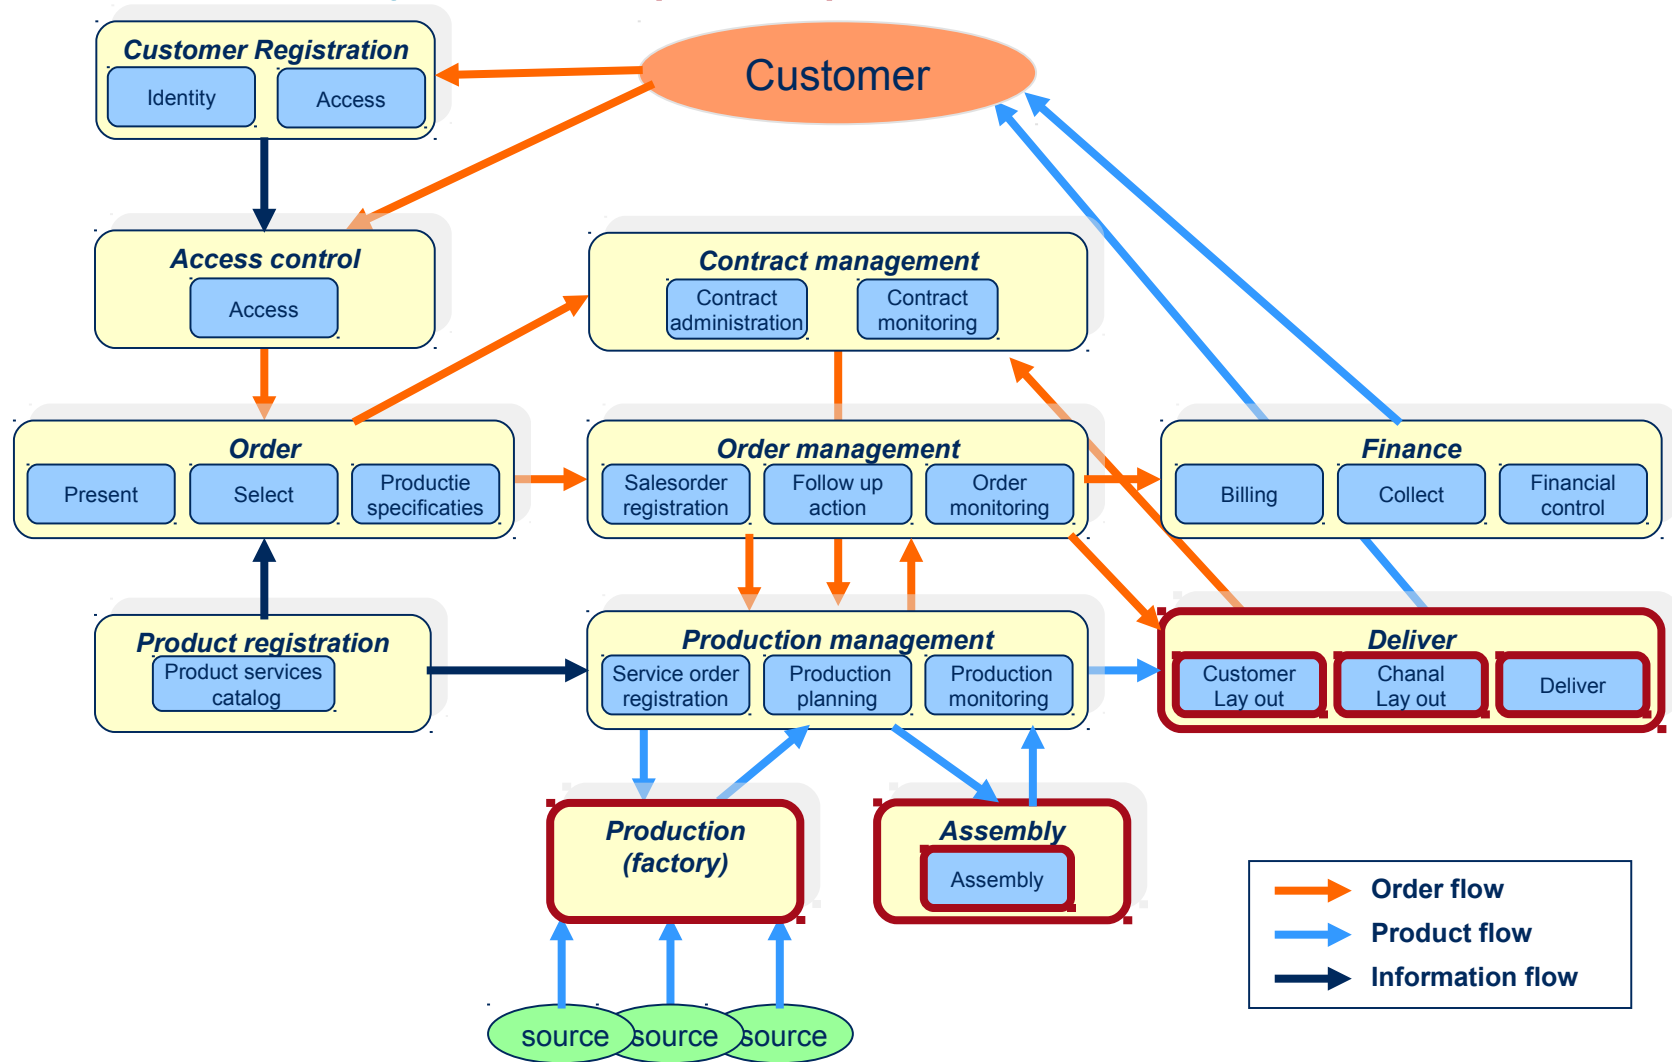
Customer Registration
Identity
Access

Customer

Access control
Access

Contract management
Contract administration
Contract monitoring

Order
Present
Select
Productie specificaties

Order management
Salesorder registration
Follow up action
Order monitoring

Finance
Billing
Collect
Financial control

Product registration
Product services catalog

Production management
Service order registration
Production planning
Production monitoring

Deliver
Customer Lay out
Chanal Lay out
Deliver

Production (factory)

Assembly
Assembly

source
source
source

Order flow
Product flow
Information flow